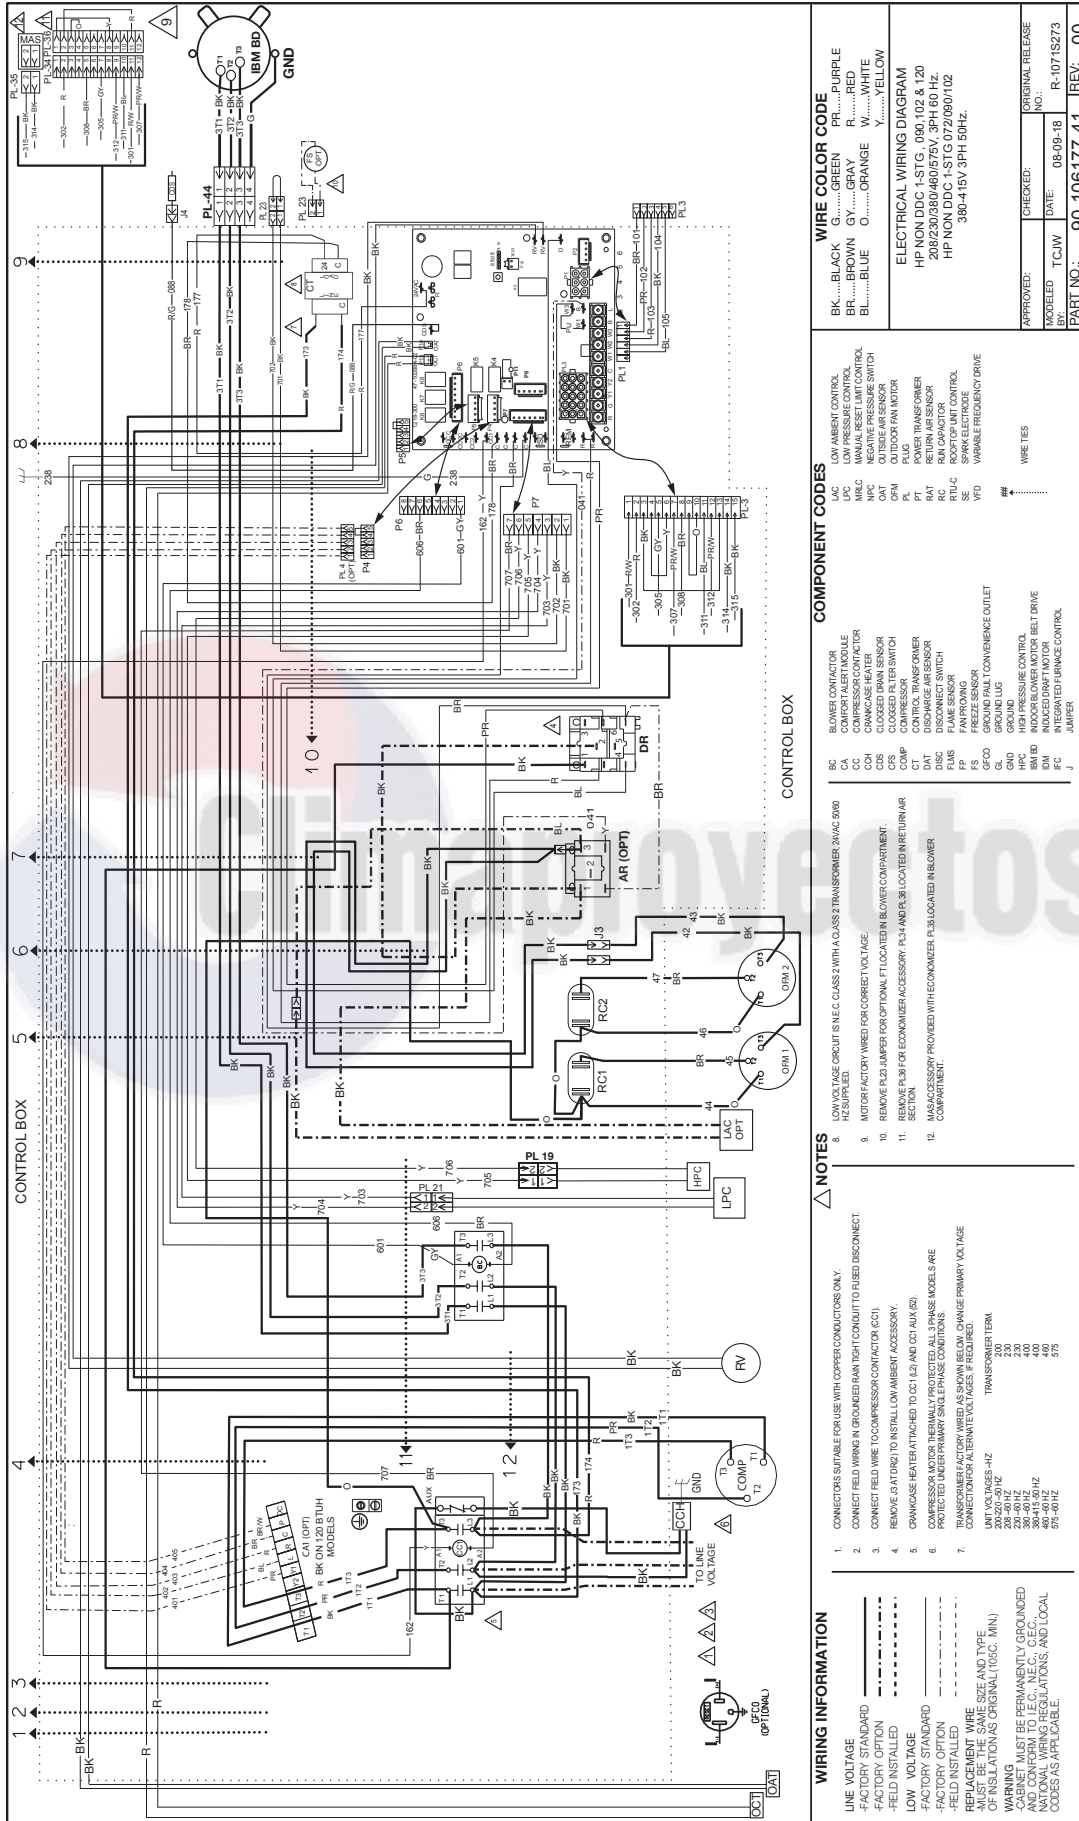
WIRING INFORMATION

LINE VOLTAGE
-FACTORY STANDARD
-FACTORY OPTION
-FIELD INSTALLED
LOW VOLTAGE
-FACTORY STANDARD
-FACTORY OPTION
-FIELD INSTALLED
REPLACEMENT WIRE
-MUST BE THE SAME SIZE AND TYPE OF INSULATION AS ORIGINAL (105C. MIN.)
WARNING
-CABINET MUST BE PERMANENTLY GROUNDED AND CONFORM TO I.E.C., N.E.C., C.E.C., NATIONAL WIRING REGULATIONS, AND LOCAL CODES AS APPLICABLE.

NOTES
1. CONNECTORS SUITABLE FOR USE WITH COPPER CONDUCTORS ONLY.
2. CONNECT FIELD WIRING IN GROUNDED RAIN TIGHT CONDUIT TO FUSED DISCONNECT.
3. CONNECT FIELD WIRE TO COMPRESSOR CONTACTOR (CC1).
4. REMOVE J3 AT DR(2) TO INSTALL LOW AMBIENT ACCESSORY.
5. CRANKCASE HEATER ATTACHED TO CC1 (L2) AND CC1 AUX (52).
6. COMPRESSOR MOTOR THERMALLY PROTECTED. ALL 3 PHASE MODELS ARE PROTECTED UNDER PRIMARY SINGLE PHASE CONDITIONS.
7. TRANSFORMER FACTORY WIRED AS SHOWN BELOW. CHANGE PRIMARY VOLTAGE CONNECTION FOR ALTERNATE VOLTAGES, IF REQUIRED.
UNIT VOLTAGES -HZ TRANSFORMER TERM.
200-220 -50 HZ 200
208-60 HZ 230
230-60 HZ 230
380-60 HZ 400
380/415-50 HZ 400
460-60 HZ 460
575-60 HZ 575
8. LOW VOLTAGE CIRCUIT IS N.E.C. CLASS 2 WITH A CLASS 2 TRANSFORMER, 24VAC 50/60 HZ SUPPLIED.
9. MOTOR FACTORY WIRED FOR CORRECT VOLTAGE.
10. REMOVE PL23 JUMPER FOR OPTIONAL FT LOCATED IN BLOWER COMPARTMENT.
11. REMOVE PL36 FOR ECONOMIZER ACCESSORY. PL34 AND PL36 LOCATED IN RETURN AIR SECTION.
12. MAS ACCESSORY PROVIDED WITH ECONOMIZER. PL35 LOCATED IN BLOWER COMPARTMENT.

COMPONENT CODES
BC BLOWER CONTACTOR
CA COMFORT ALERT MODULE
CC COMPRESSOR CONTACTOR
CCH CRANKCASE HEATER
CDS CLOGGED DRAIN SENSOR
CFS CLOGGED FILTER SWITCH
COMP COMPRESSOR
CT CONTROL TRANSFORMER
DAT DISCHARGE AIR SENSOR
DISC DISCONNECT SWITCH
FLMS FLAME SENSOR
FP FAN PROVING
FS FREEZE SENSOR
GFCO GROUND FAULT CONVENIENCE OUTLET
GL GROUND LUG
GND GROUND
HPC HIGH PRESSURE CONTROL
IBM BD INDOOR BLOWER MOTOR BELT DRIVE
IDM INDUCED DRAFT MOTOR
IFC INTEGRATED FURNACE CONTROL
J JUMPER
LAC LOW AMBIENT CONTROL
LPC LOW PRESSURE CONTROL
MRLC MANUAL RESET LIMIT CONTROL
NPC NEGATIVE PRESSURE SWITCH
OAT OUTSIDE AIR SENSOR
OFM OUTDOOR FAN MOTOR
PL PLUG
PT POWER TRANSFORMER
RAT RETURN AIR SENSOR
RC RUN CAPACITOR
RTU-C ROOFTOP UNIT CONTROL
SE SPARK ELECTRODE
VFD VARIABLE FREQUENCY DRIVE
## WIRE TIES

WIRE COLOR CODE
BK.....BLACK G.....GREEN PR.....PURPLE
BR.....BROWN GY.....GRAY R.....RED
BL.....BLUE O.....ORANGE W.....WHITE
Y.....YELLOW

ELECTRICAL WIRING DIAGRAM
HP NON DDC 1-STG, 090,102 & 120
208/230/380/460/575V, 3PH 60 Hz.
HP NON DDC 1-STG 072/090/102
380-415V 3PH 50Hz.

| APPROVED: | CHECKED: | ORIGINAL RELEASE NO.: |
|---|---|---|
| MODELED BY: TCJW | DATE: 08-09-18 | R-1071S273 |
| PART NO.: 00-106177-41 | | REV: 00 |

CONTROL BOX
CONTROL BOX
1 2 3 4 5 6 7 8 9 10 11 12
OCT OAT
GFCO (OPTIONAL)
CA1 (OPT) BK ON 120 BTUH MODELS
TO LINE VOLTAGE
CCH GND COMP RV
LPC HPC PL 21 PL 19
LAC OPT RC1 RC2 OFM 1 OFM 2 J3
AR (OPT) DR
PL-44 IBM BD GND
PL 35 PL 34 PL 36 MAS
PL 23 FS (OPT) CT J4
P6 P7 PL 4 (OPT) P4 PL1 PL3 PL-3